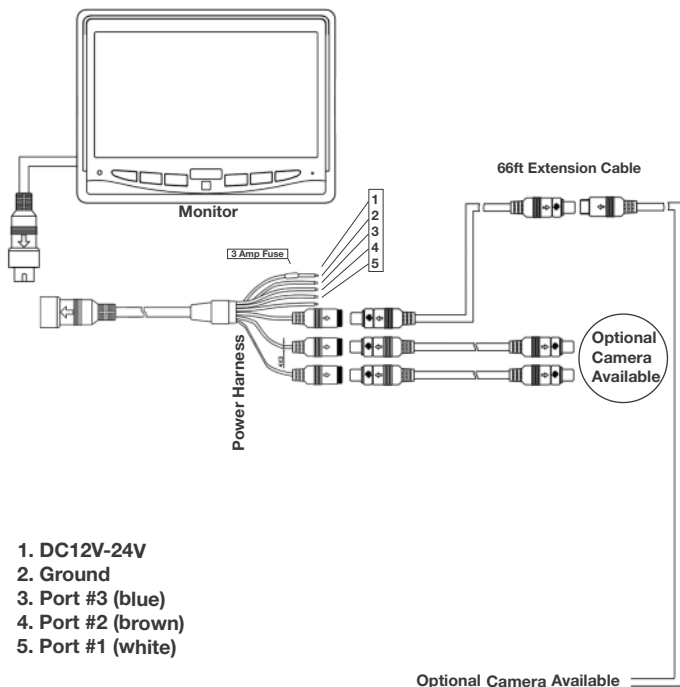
Monitor

66ft Extension Cable

3 Amp Fuse

1
2
3
4
5

Power Harness

Optional Camera Available

1. DC12V-24V
2. Ground
3. Port #3 (blue)
4. Port #2 (brown)
5. Port #1 (white)

Optional Camera Available